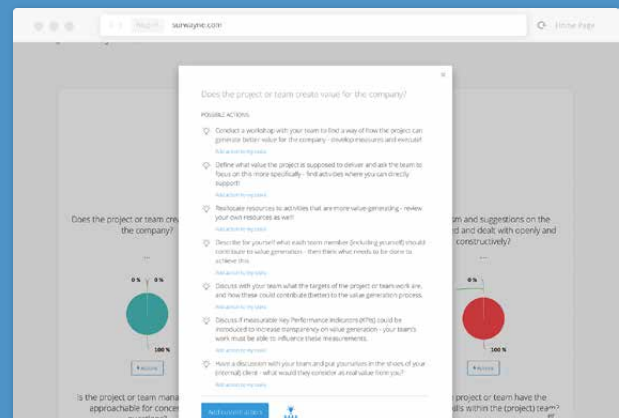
surwayne.com

Home Page

Does the project or team create value for the company?

×

POSSIBLE ACTIONS:

Conduct a workshop with your team to find a way of how the project can generate better value for the company - develop measures and execute!

Add action to my tasks

Define what value the project is supposed to deliver and ask the team to focus on this more specifically - find activities where you can directly support!

Add action to my tasks

Reallocate resources to activities that are more value-generating - review your own resources as well!

Add action to my tasks

Describe for yourself what each team member (including yourself) should contribute to value generation - then think what needs to be done to achieve this.

Add action to my tasks

Discuss with your team what the targets of the project or team work are, and how these could contribute (better) to the value generation process.

Add action to my tasks

Discuss if measurable Key Performance Indicators (KPIs) could be introduced to increase transparency on value generation - your team's work must be able to influence these measurements.

Add action to my tasks

Have a discussion with your team and put yourselves in the shoes of your (internal) client - what would they consider as real value from you?

Add action to my tasks

Add selected actions

Does the project or team cre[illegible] the company?

0 % 0 %

100 %

Is the project or team mana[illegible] approachable for concer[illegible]

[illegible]sm and suggestions on the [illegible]and dealt with openly and constructively?

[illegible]

Is the project or team have the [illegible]ills within the (project) team?